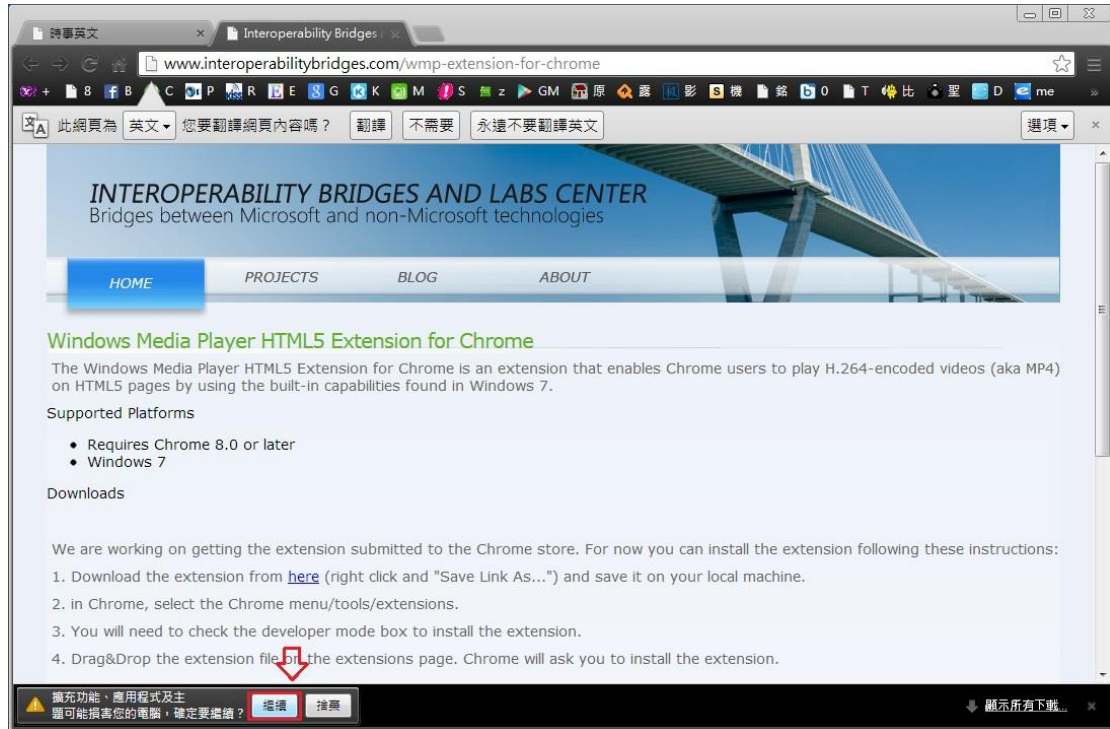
時事英文 ×
Interoperability Bridges ×

www.interoperabilitybridges.com/wmp-extension-for-chrome

+ 8 B C P R E G K M S z GM 原 薑 影 機 銘 0 T 比 聖 D me

此網頁為 英文 您要翻譯網頁內容嗎？ 翻譯 不需要 永遠不要翻譯英文 選項 ×

INTEROPERABILITY BRIDGES AND LABS CENTER
Bridges between Microsoft and non-Microsoft technologies

HOME PROJECTS BLOG ABOUT

Windows Media Player HTML5 Extension for Chrome

The Windows Media Player HTML5 Extension for Chrome is an extension that enables Chrome users to play H.264-encoded videos (aka MP4) on HTML5 pages by using the built-in capabilities found in Windows 7.

Supported Platforms

• Requires Chrome 8.0 or later
• Windows 7

Downloads

We are working on getting the extension submitted to the Chrome store. For now you can install the extension following these instructions:

1. Download the extension from here (right click and "Save Link As...") and save it on your local machine.

2. in Chrome, select the Chrome menu/tools/extensions.

3. You will need to check the developer mode box to install the extension.

4. Drag&Drop the extension file on the extensions page. Chrome will ask you to install the extension.

擴充功能、應用程式及主題可能損害您的電腦，確定要繼續？ 繼續 捨棄

顯示所有下載... ×